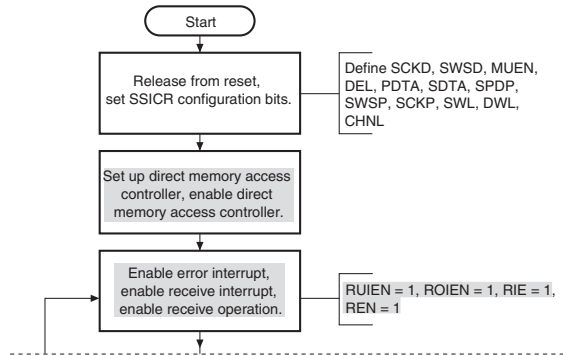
Start

Release from reset, set SSICR configuration bits.

Define SCKD, SWSD, MUEN, DEL, PDTA, SDTA, SPDP, SWSP, SCKP, SWL, DWL, CHNL

Set up direct memory access controller, enable direct memory access controller.

Enable error interrupt, enable receive interrupt, enable receive operation.

RUIEN = 1, ROIEN = 1, RIE = 1, REN = 1